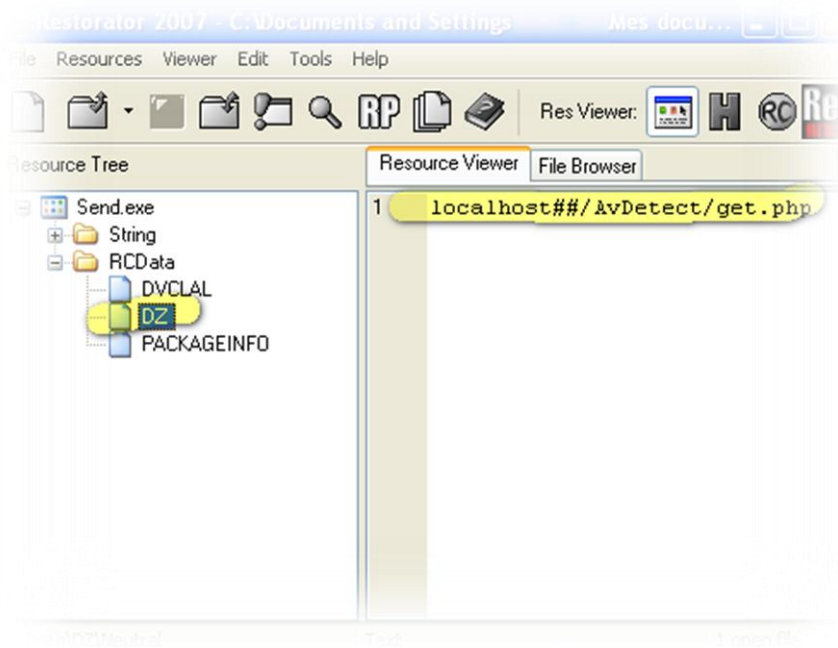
Restorator 2007 - C:\Documents and Settings Mes docu...

File Resources Viewer Edit Tools Help

RP Res Viewer: H RC Re

Resource Tree

Resource Viewer File Browser

Send.exe
String
RCData
DVCLAL
DZ
PACKAGEINFO

1 localhost##/AvDetect/get.php

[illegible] Text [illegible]